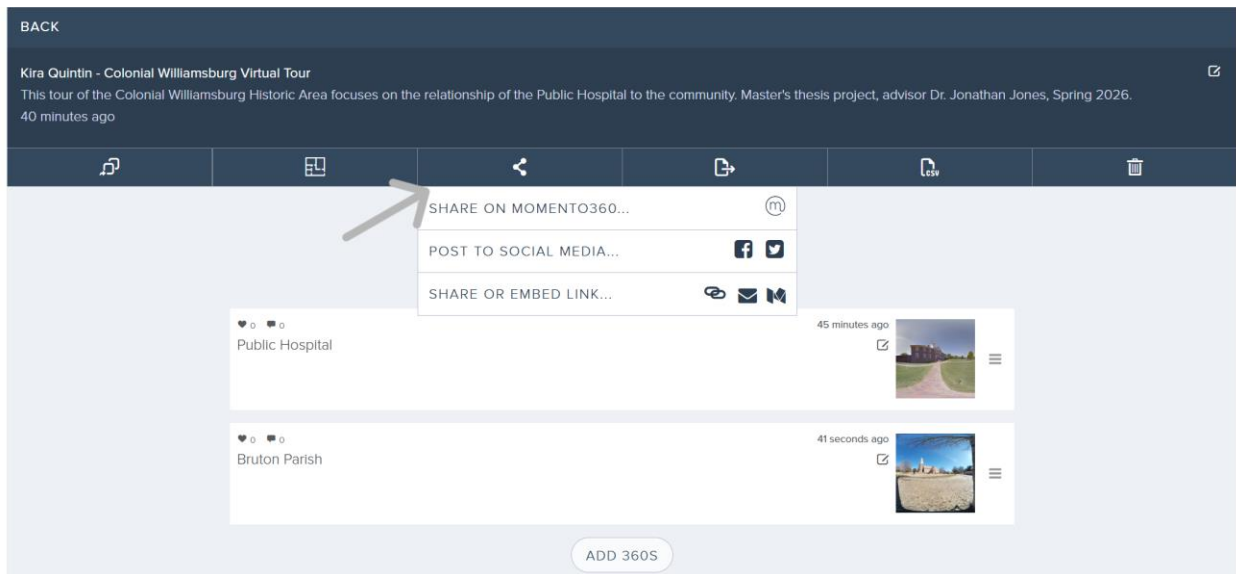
BACK

Kira Quintin - Colonial Williamsburg Virtual Tour

This tour of the Colonial Williamsburg Historic Area focuses on the relationship of the Public Hospital to the community. Master's thesis project, advisor Dr. Jonathan Jones, Spring 2026.

40 minutes ago

SHARE ON MOMENTO360...

POST TO SOCIAL MEDIA...

SHARE OR EMBED LINK...

0 0

Public Hospital

45 minutes ago

0 0

Bruton Parish

41 seconds ago

ADD 360S